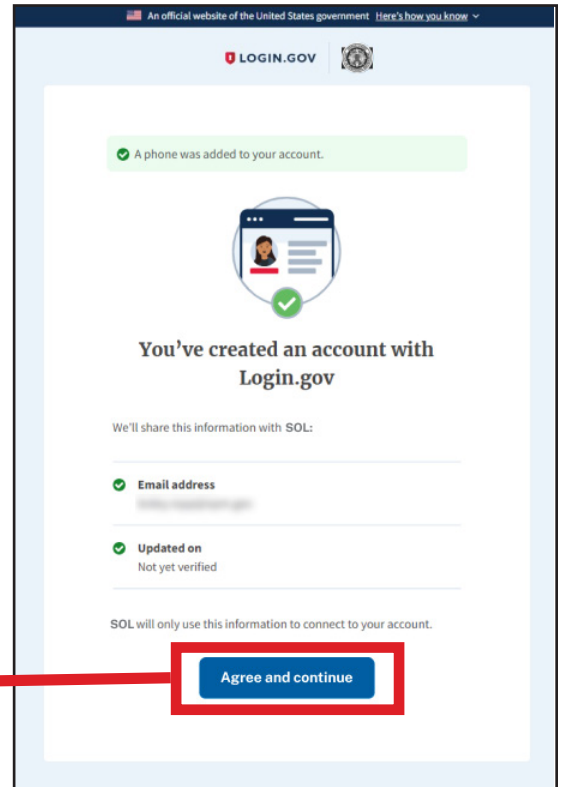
An official website of the United States government Here's how you know

LOGIN.GOV

A phone was added to your account.

You've created an account with Login.gov

We'll share this information with SOL:

Email address
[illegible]

Updated on
Not yet verified

SOL will only use this information to connect to your account.

Agree and continue